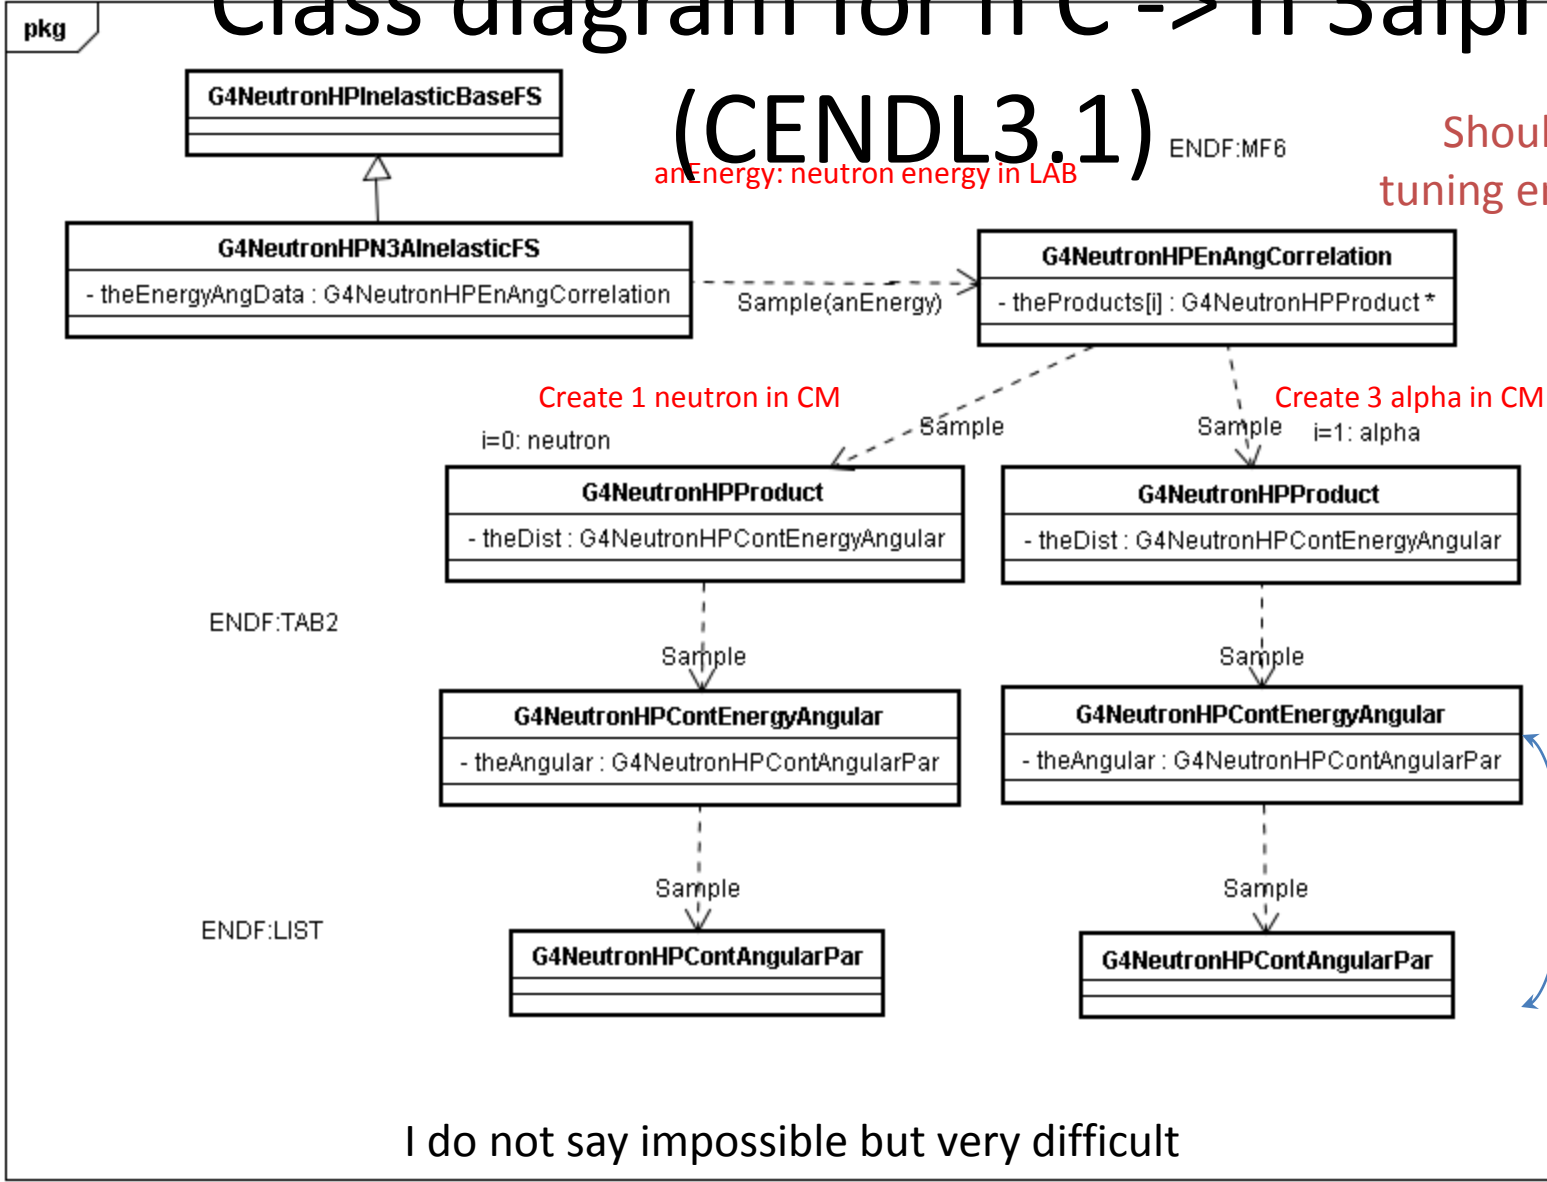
pkg

Class diagram for n C -> n 3alph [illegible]
(CENDL3.1)

G4NeutronHPInelasticBaseFS

anEnergy: neutron energy in LAB

ENDF:MF6

Shoul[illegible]
tuning e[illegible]

G4NeutronHPN3AInelasticFS
- theEnergyAngData : G4NeutronHPEnAngCorrelation

Sample(anEnergy)

G4NeutronHPEnAngCorrelation
- theProducts[i] : G4NeutronHPProduct *

Create 1 neutron in CM

Create 3 alpha in CM

i=0: neutron

Sample

Sample

i=1: alpha

G4NeutronHPProduct
- theDist : G4NeutronHPContEnergyAngular

G4NeutronHPProduct
- theDist : G4NeutronHPContEnergyAngular

ENDF:TAB2

Sample

Sample

G4NeutronHPContEnergyAngular
- theAngular : G4NeutronHPContAngularPar

G4NeutronHPContEnergyAngular
- theAngular : G4NeutronHPContAngularPar

Sample

Sample

ENDF:LIST

G4NeutronHPContAngularPar

G4NeutronHPContAngularPar

I do not say impossible but very difficult